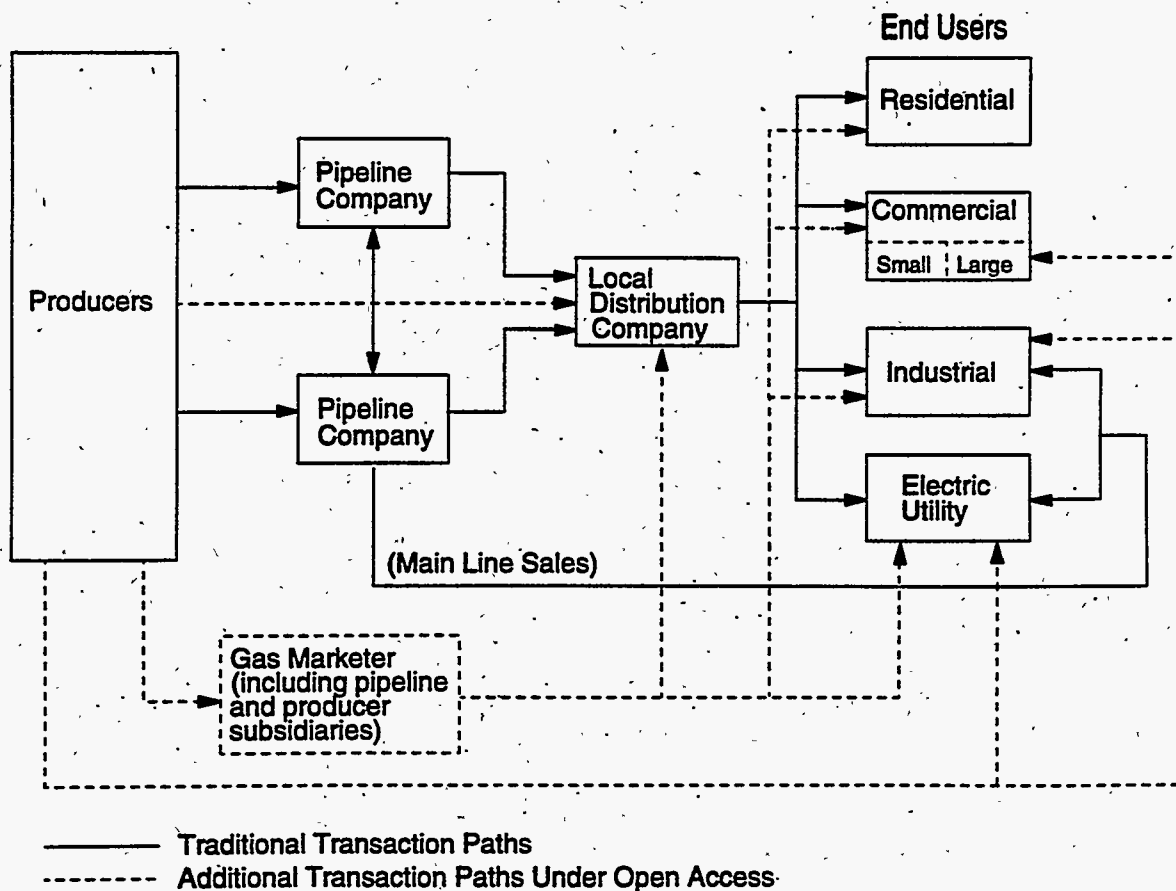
End Users

Producers

Pipeline Company

Pipeline Company

Local Distribution Company

Residential

Commercial

Small

Large

Industrial

Electric Utility

(Main Line Sales)

Gas Marketer (including pipeline and producer subsidiaries)

Traditional Transaction Paths

Additional Transaction Paths Under Open Access